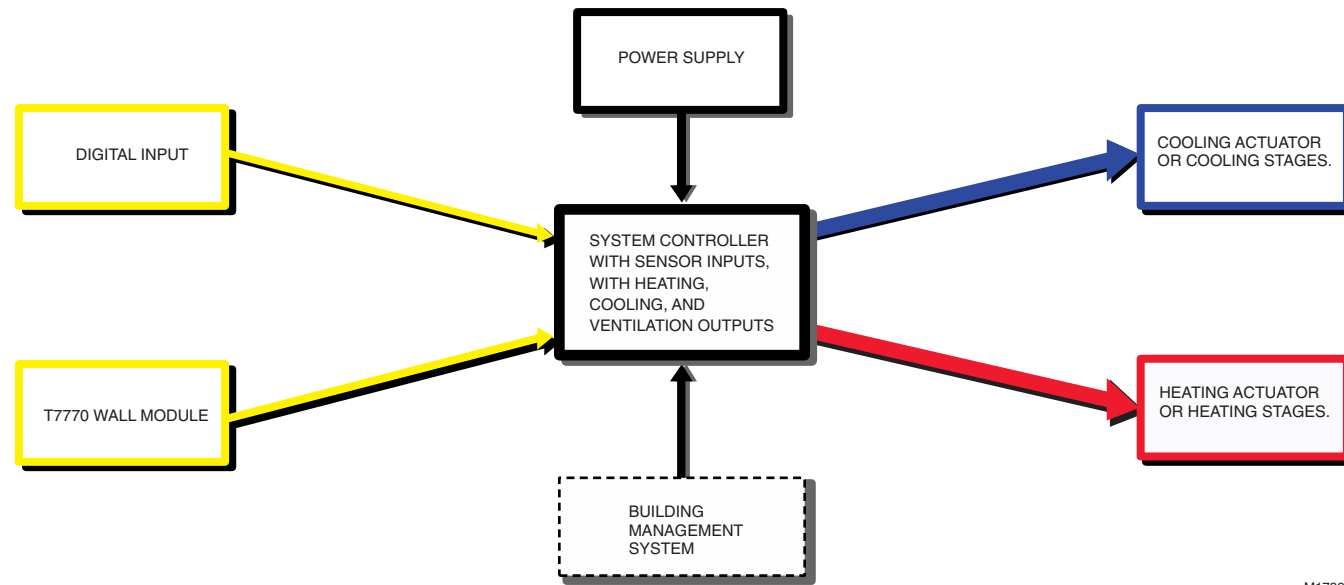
POWER SUPPLY

DIGITAL INPUT

COOLING ACTUATOR OR COOLING STAGES.

SYSTEM CONTROLLER WITH SENSOR INPUTS, WITH HEATING, COOLING, AND VENTILATION OUTPUTS

T7770 WALL MODULE

HEATING ACTUATOR OR HEATING STAGES.

BUILDING MANAGEMENT SYSTEM

M17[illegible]